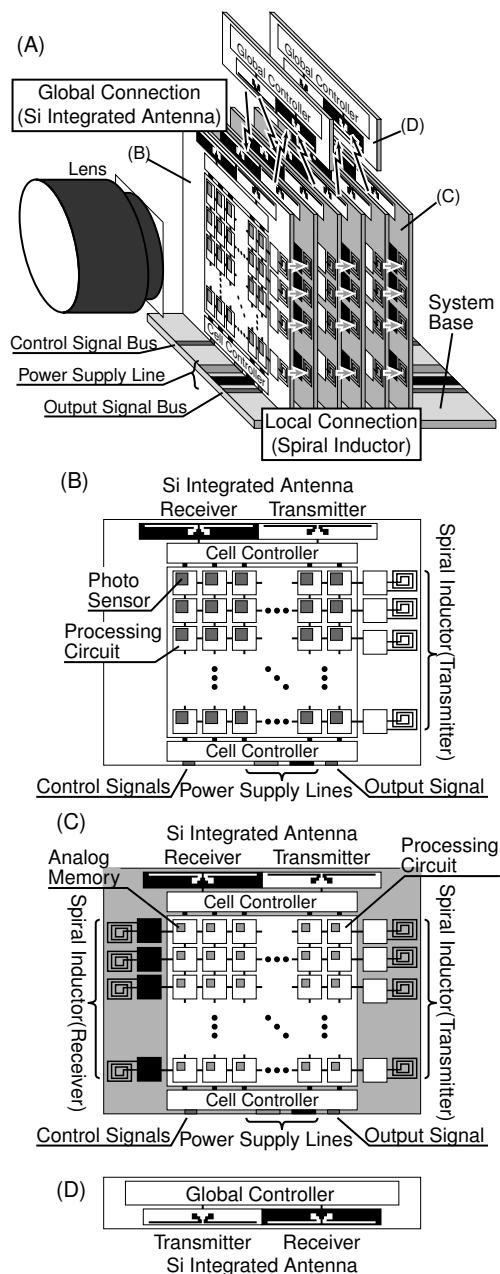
(A)

Global Controller
Global Controller
Global Connection (Si Integrated Antenna)
(D)
(B)
Lens
(C)
System Base
Cell Controller
Control Signal Bus
Power Supply Line
Output Signal Bus
Local Connection (Spiral Inductor)

(B)
Si Integrated Antenna
Receiver
Transmitter
Cell Controller
Photo Sensor
Processing Circuit
Spiral Inductor(Transmitter)
Cell Controller
Control Signals
Power Supply Lines
Output Signal

(C)
Si Integrated Antenna
Receiver
Transmitter
Analog Memory
Processing Circuit
Cell Controller
Spiral Inductor(Receiver)
Spiral Inductor(Transmitter)
Cell Controller
Control Signals
Power Supply Lines
Output Signal

(D)
Global Controller
Transmitter
Receiver
Si Integrated Antenna